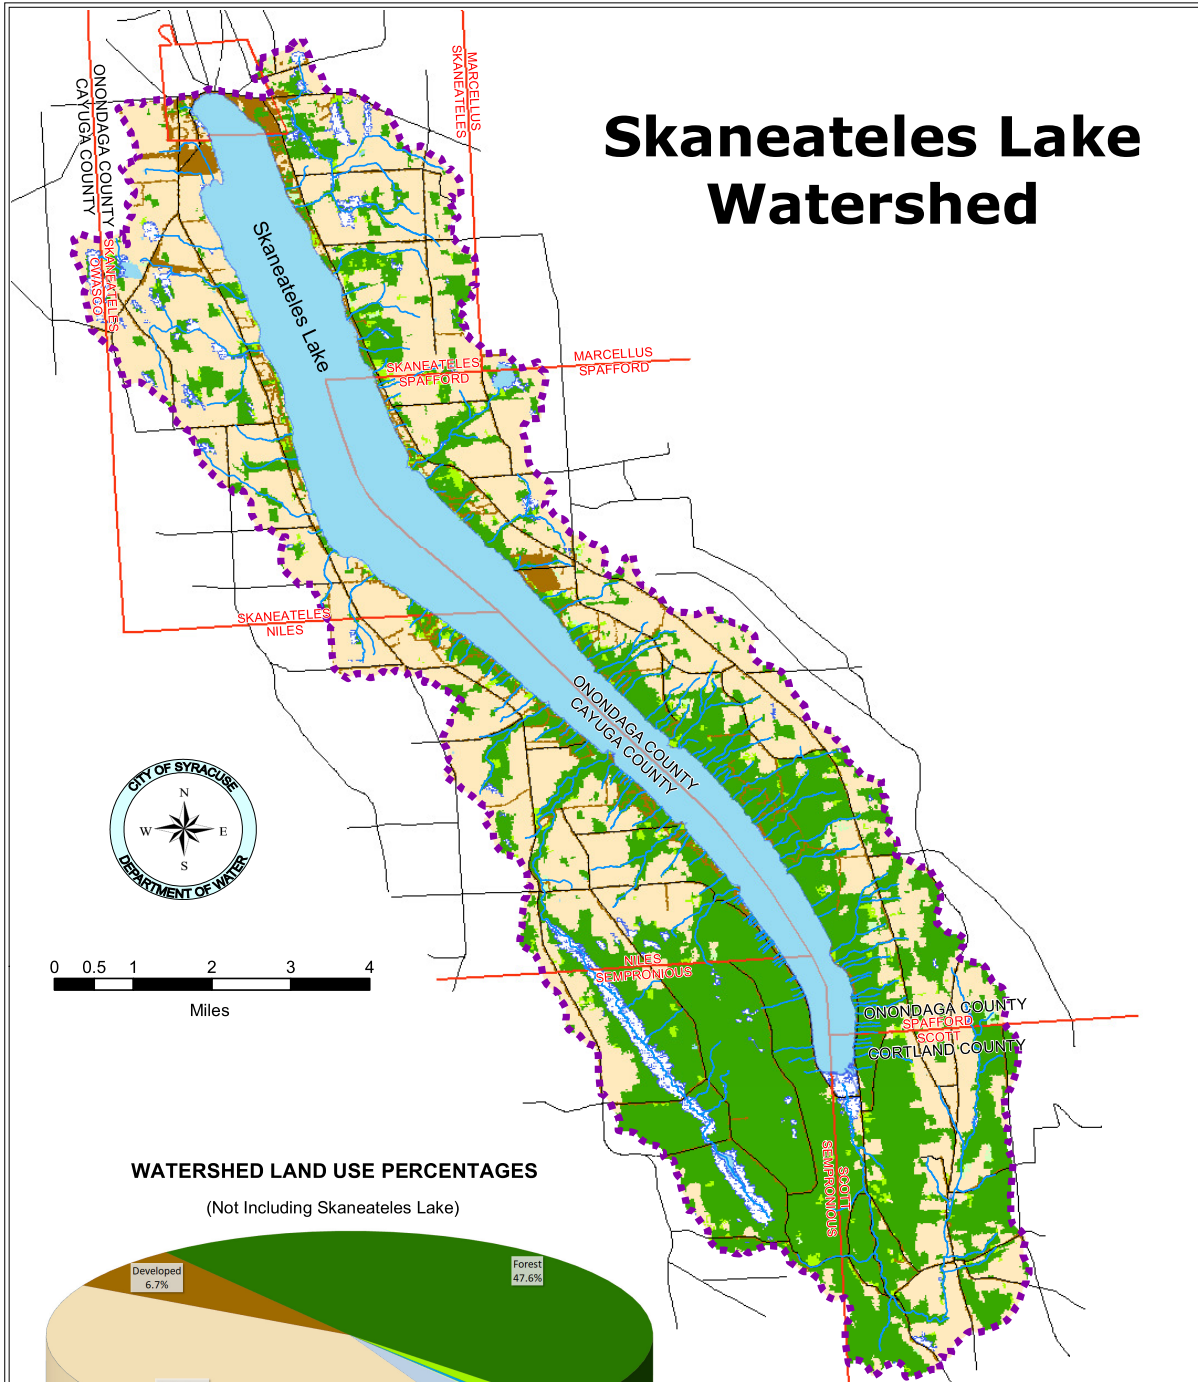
Skaneateles Lake Watershed

ONONDAGA COUNTY
CAYUGA COUNTY

SKANEATELES
OWASCO

MARCELLUS
SKANEATELES

Skaneateles Lake

SKANEATELES
SPAFFORD

MARCELLUS
SPAFFORD

SKANEATELES
NILES

ONONDAGA COUNTY
CAYUGA COUNTY

CITY OF SYRACUSE
N
W
E
S
DEPARTMENT OF WATER

0 0.5 1 2 3 4
Miles

NILES
SEMPRONIUS

ONONDAGA COUNTY
SPAFFORD
SCOTT
CORTLAND COUNTY

SCOTT
SEMPRONIUS

WATERSHED LAND USE PERCENTAGES

(Not Including Skaneateles Lake)

Developed
6.7%

Forest
47.6%